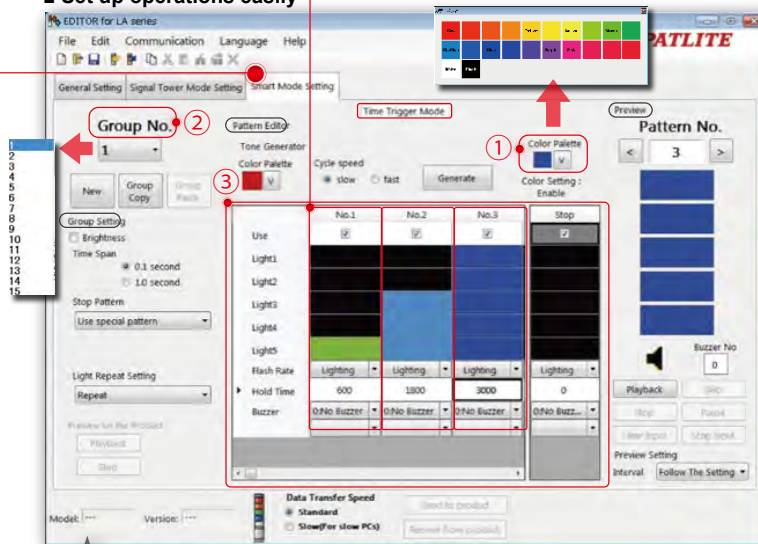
■ Set up operations easily

EDITOR for LA series

File Edit Communication Language Help

PATLITE

General Setting | Signal Tower Mode Setting | Smart Mode Setting

Time Trigger Mode

Preview

Group No. ②

Pattern Editor

① Color Palette

Pattern No.

1 2 3 4 5 6 7 8 9 10 11 12 13 14 15

1

Tone Generator

Color Palette

Cycle speed

slow fast

Generate

Color Setting : Enable

< 3 >

New | Group Copy | Group Paste

③

Group Setting

Brightness

Time Span

0.1 second

1.0 second

Stop Pattern

Use special pattern

Light Repeat Setting

Repeat

Preview for the Product

Playback

Stop

| | No.1 | No.2 | No.3 | Stop |
|---|---|---|---|---|
| Use | ☑ | ☑ | ☑ | ☑ |
| Light1 | | | | |
| Light2 | | | | |
| Light3 | | | | |
| Light4 | | | | |
| Light5 | | | | |
| Flash Rate | Lighting | Lighting | Lighting | Lighting |
| Hold Time | 600 | 1800 | 3000 | 0 |
| Buzzer | 0:No Buzzer | 0:No Buzzer | 0:No Buzzer | 0:No Buzz... |

Buzzer No

0

Playback | Skip

Stop | Pause

Line Input | Stop Input

Preview Setting

Interval Follow The Setting

Data Transfer Speed

Standard

Slow(For slow PCs)

Send to product

Receive from product

Model: --- Version: ---